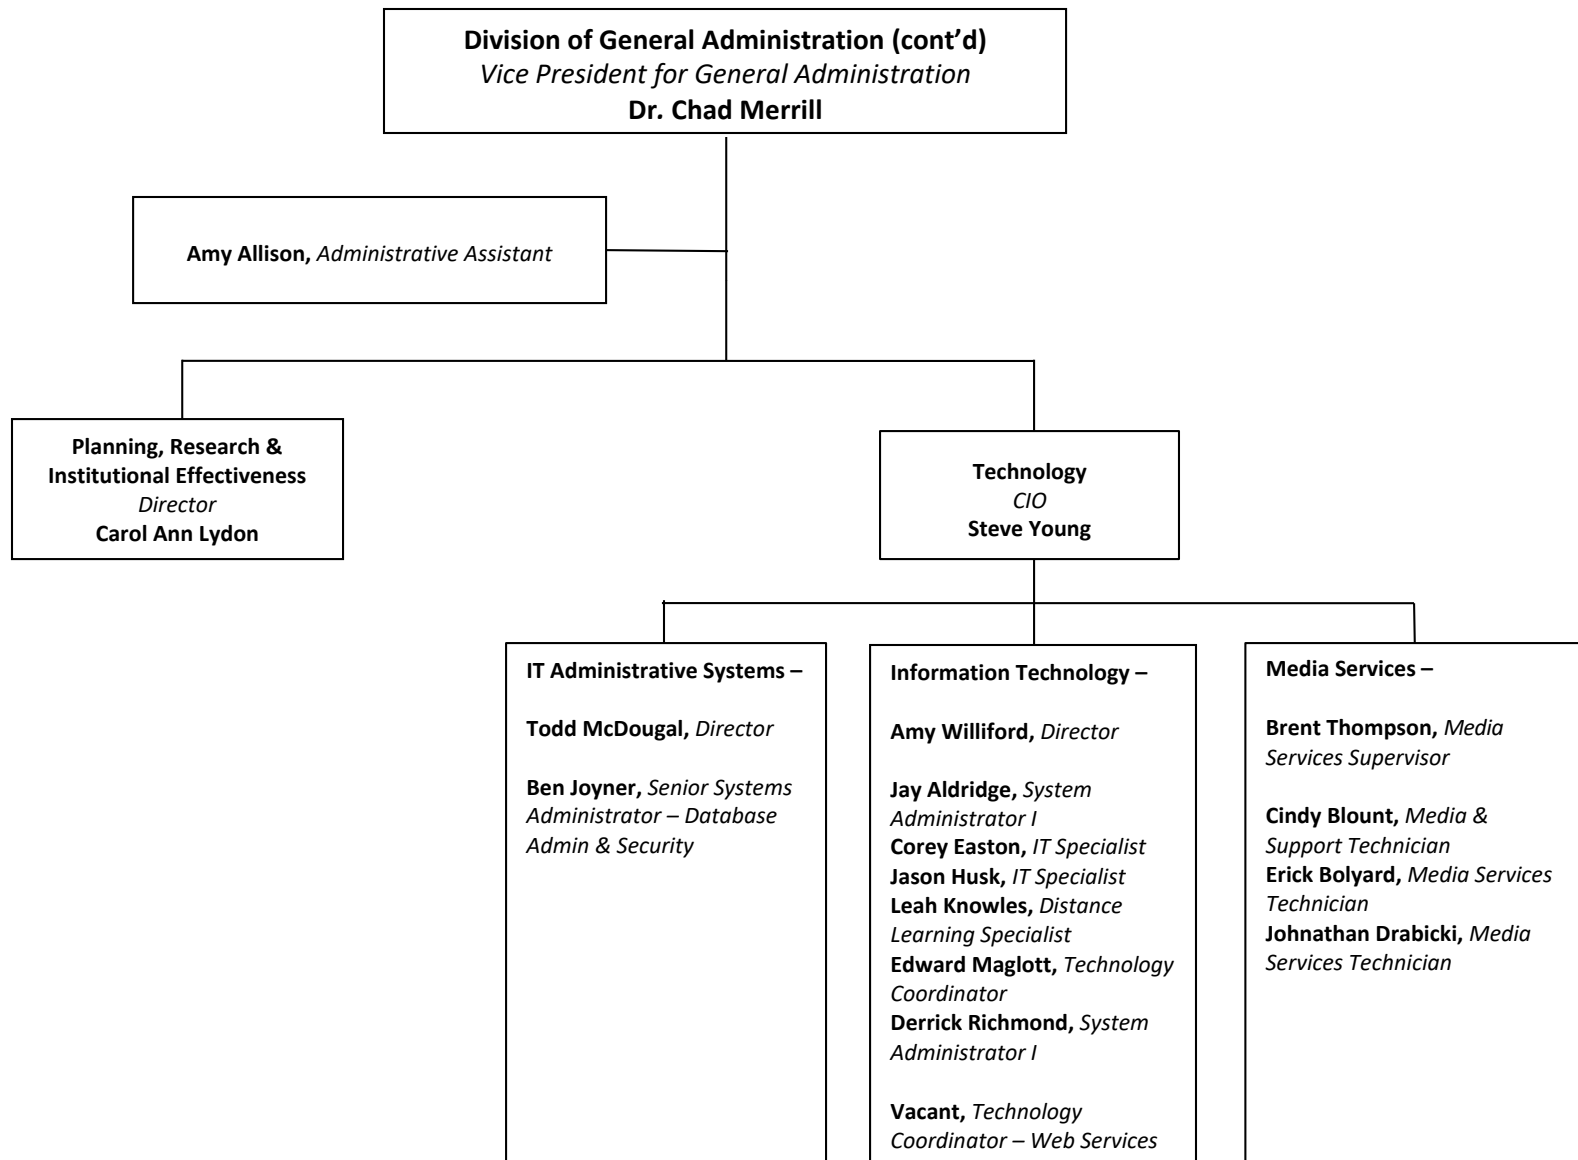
Division of General Administration (cont'd)
Vice President for General Administration
Dr. Chad Merrill

Amy Allison, Administrative Assistant

Planning, Research & Institutional Effectiveness
Director
Carol Ann Lydon

Technology
CIO
Steve Young

IT Administrative Systems –

Todd McDougal, Director

Ben Joyner, Senior Systems Administrator – Database Admin & Security

Information Technology –

Amy Williford, Director

Jay Aldridge, System Administrator I
Corey Easton, IT Specialist
Jason Husk, IT Specialist
Leah Knowles, Distance Learning Specialist
Edward Maglott, Technology Coordinator
Derrick Richmond, System Administrator I

Vacant, Technology Coordinator – Web Services

Media Services –

Brent Thompson, Media Services Supervisor

Cindy Blount, Media & Support Technician
Erick Bolyard, Media Services Technician
Johnathan Drabicki, Media Services Technician